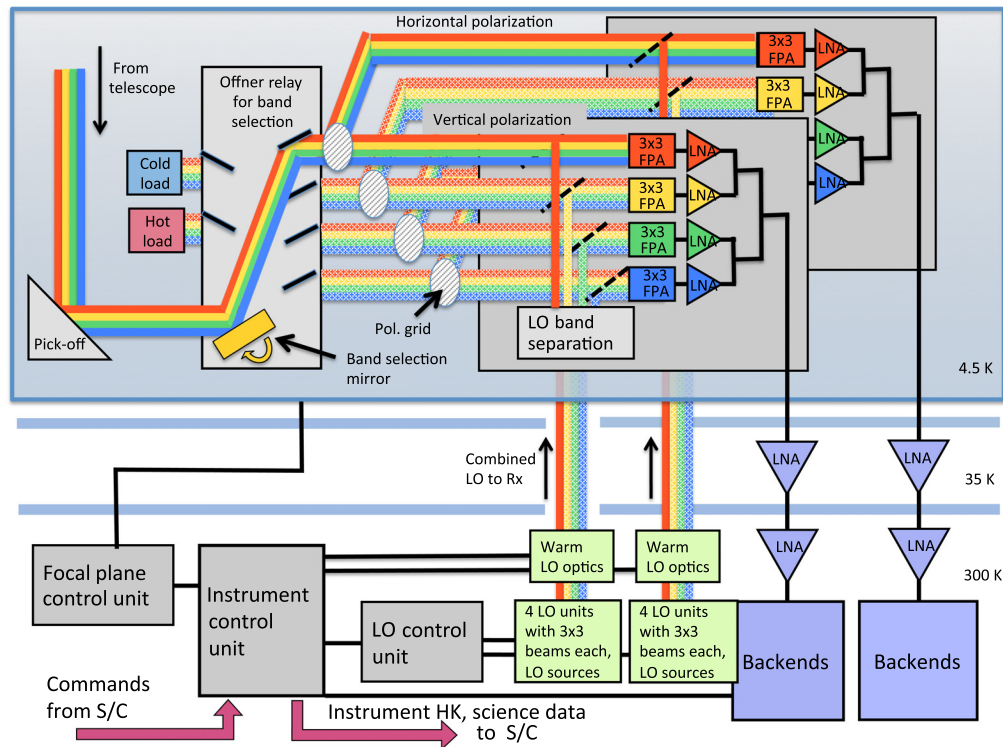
Horizontal polarization

From telescope

Offner relay for band selection

Vertical polarization

Cold load

Hot load

3x3 FPA
LNA
3x3 FPA
LNA
3x3 FPA
LNA
3x3 FPA
LNA

3x3 FPA
LNA
3x3 FPA
LNA
LNA
LNA

Pick-off

Pol. grid

LO band separation

Band selection mirror

4.5 K

Combined LO to Rx

LNA
LNA

35 K

LNA
LNA

300 K

Focal plane control unit

Instrument control unit

Warm LO optics

Warm LO optics

LO control unit

4 LO units with 3x3 beams each, LO sources

4 LO units with 3x3 beams each, LO sources

Backends

Backends

Commands from S/C

Instrument HK, science data to S/C